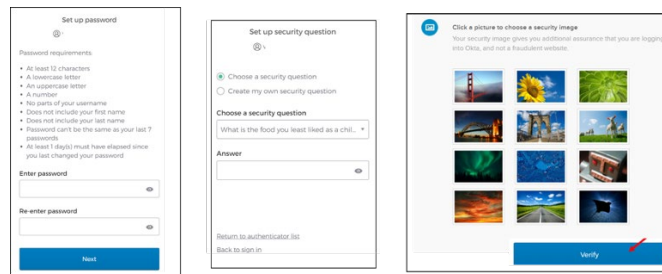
Set up password

Password requirements

- At least 12 characters
- A lowercase letter
- An uppercase letter
- A number
- No parts of your username
- Does not include your first name
- Does not include your last name
- Password can't be the same as your last 7 passwords
- At least 1 day(s) must have elapsed since you last changed your password

Enter password

Re-enter password

Next

Set up security question

Choose a security question

Create my own security question

Choose a security question

What is the food you least liked as a chil...

Answer

Return to authenticator list

Back to sign in

Click a picture to choose a security image

Your security image gives you additional assurance that you are logging into Okta, and not a fraudulent website.

Verify